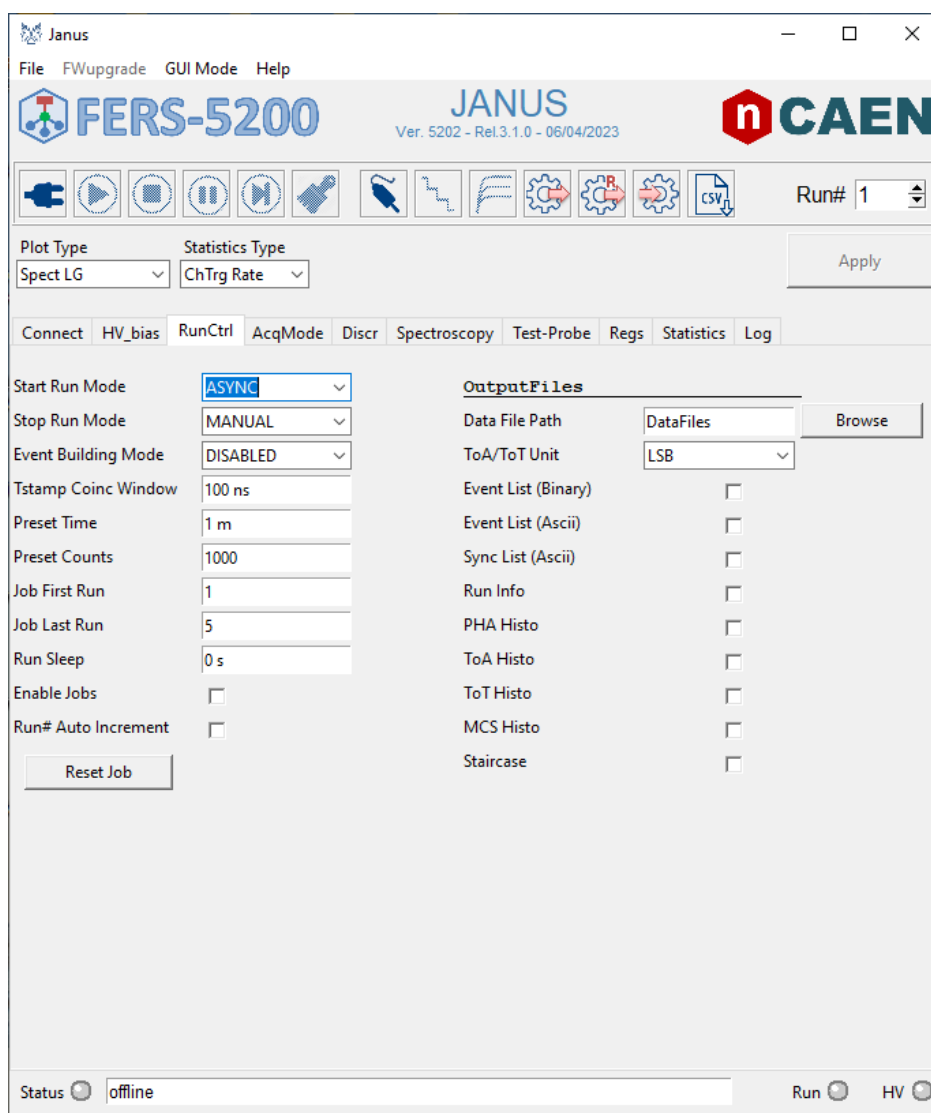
Janus

File FWupgrade GUI Mode Help

FERS-5200

JANUS
Ver. 5202 - Rel.3.1.0 - 06/04/2023

CAEN

CSV

Run# 1

Plot Type
Spect LG

Statistics Type
ChTrg Rate

Apply

Connect HV_bias RunCtrl AcqMode Discr Spectroscopy Test-Probe Regs Statistics Log

Start Run Mode ASYNC
Stop Run Mode MANUAL
Event Building Mode DISABLED
Tstamp Coinc Window 100 ns
Preset Time 1 m
Preset Counts 1000
Job First Run 1
Job Last Run 5
Run Sleep 0 s
Enable Jobs
Run# Auto Increment

Reset Job

OutputFiles
Data File Path DataFiles Browse
ToA/ToT Unit LSB
Event List (Binary)
Event List (Ascii)
Sync List (Ascii)
Run Info
PHA Histo
ToA Histo
ToT Histo
MCS Histo
Staircase

Status offline Run HV